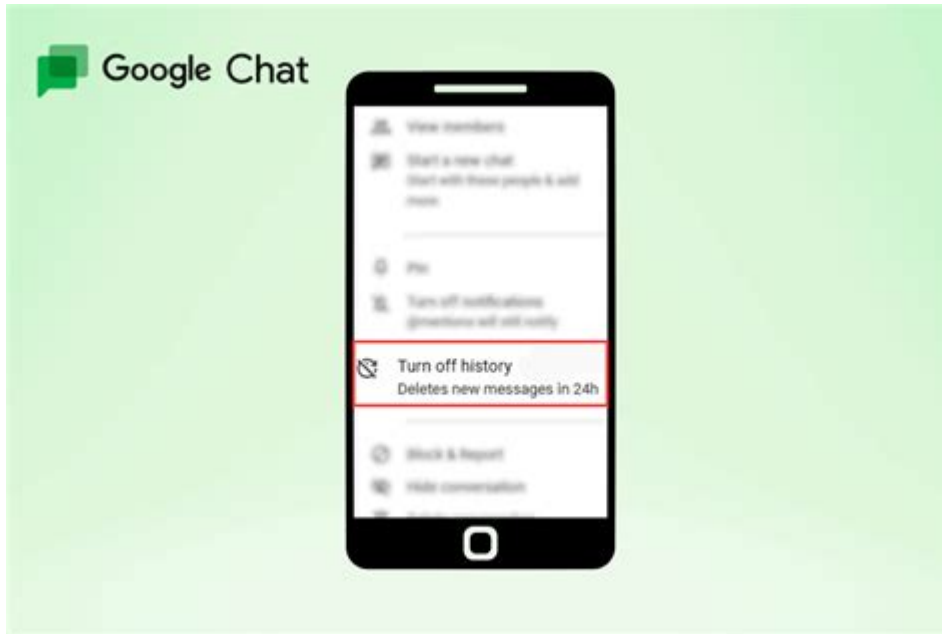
Google Chat

View members

Start a new chat
Start with these people & add more

Pin

Turn off notifications
@mentions will still notify

Turn off history
Deletes new messages in 24h

Block & Report

Hide conversation

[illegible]